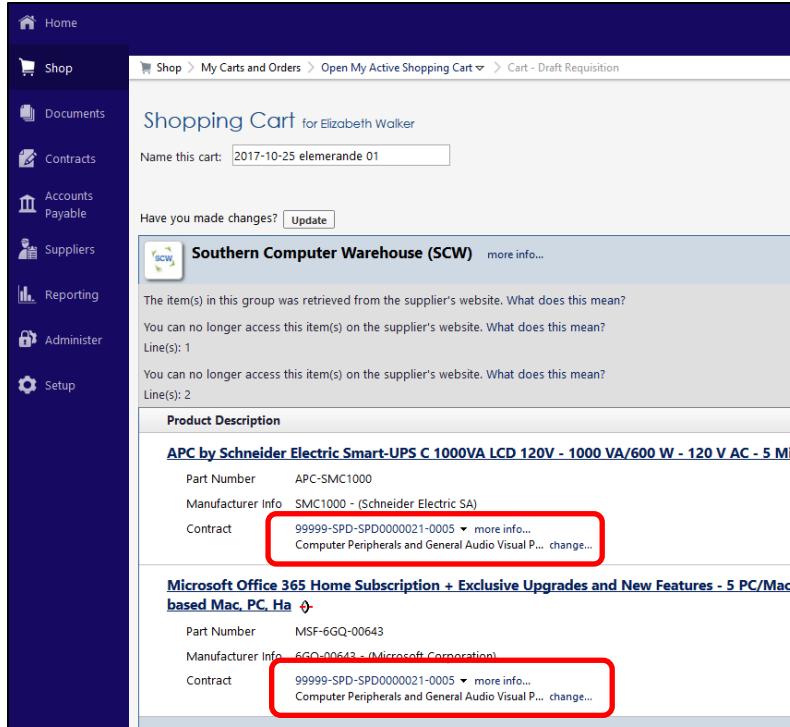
Home
Shop
Documents
Contracts
Accounts Payable
Suppliers
Reporting
Administer
Setup

Shop > My Carts and Orders > Open My Active Shopping Cart > Cart - Draft Requisition

Shopping Cart for Elizabeth Walker

Name this cart: 2017-10-25 elemerande 01

Have you made changes? Update

SCW Southern Computer Warehouse (SCW) more info...

The item(s) in this group was retrieved from the supplier's website. What does this mean?

You can no longer access this item(s) on the supplier's website. What does this mean?
Line(s): 1

You can no longer access this item(s) on the supplier's website. What does this mean?
Line(s): 2

Product Description

APC by Schneider Electric Smart-UPS C 1000VA LCD 120V - 1000 VA/600 W - 120 V AC - 5 M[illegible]

Part Number APC-SMC1000
Manufacturer Info SMC1000 - (Schneider Electric SA)
Contract 99999-SPD-SPD0000021-0005 more info...
Computer Peripherals and General Audio Visual P... change...

Microsoft Office 365 Home Subscription + Exclusive Upgrades and New Features - 5 PC/Mac based Mac, PC, Ha

Part Number MSF-6GQ-00643
Manufacturer Info 6GQ-00643 - (Microsoft Corporation)
Contract 99999-SPD-SPD0000021-0005 more info...
Computer Peripherals and General Audio Visual P... change...